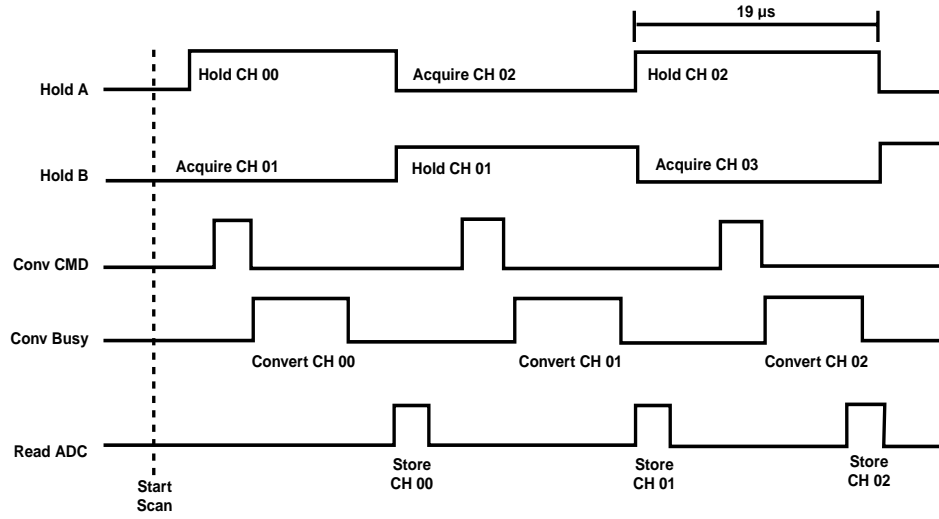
19 µs

Hold A
Hold CH 00
Acquire CH 02
Hold CH 02

Hold B
Acquire CH 01
Hold CH 01
Acquire CH 03

Conv CMD

Conv Busy
Convert CH 00
Convert CH 01
Convert CH 02

Read ADC
Store CH 00
Store CH 01
Store CH 02

Start Scan